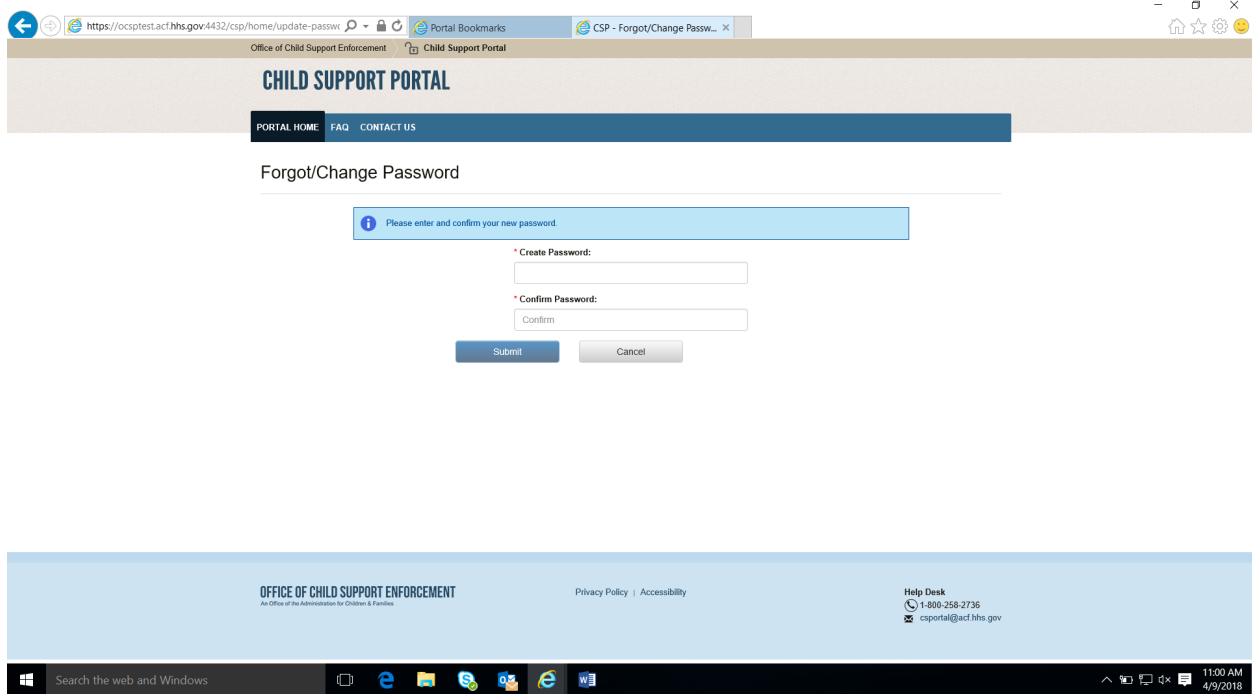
https://ocsptest.acf.hhs.gov:4432/csp/home/update-passw

Portal Bookmarks

CSP - Forgot/Change Passw...

Office of Child Support Enforcement

Child Support Portal

CHILD SUPPORT PORTAL

PORTAL HOME FAQ CONTACT US

Forgot/Change Password

Please enter and confirm your new password.

* Create Password:

* Confirm Password:

Confirm

Submit

Cancel

OFFICE OF CHILD SUPPORT ENFORCEMENT
An Office of the Administration for Children & Families

Privacy Policy | Accessibility

Help Desk
1-800-258-2736
csportal@acf.hhs.gov

Search the web and Windows

11:00 AM
4/9/2018